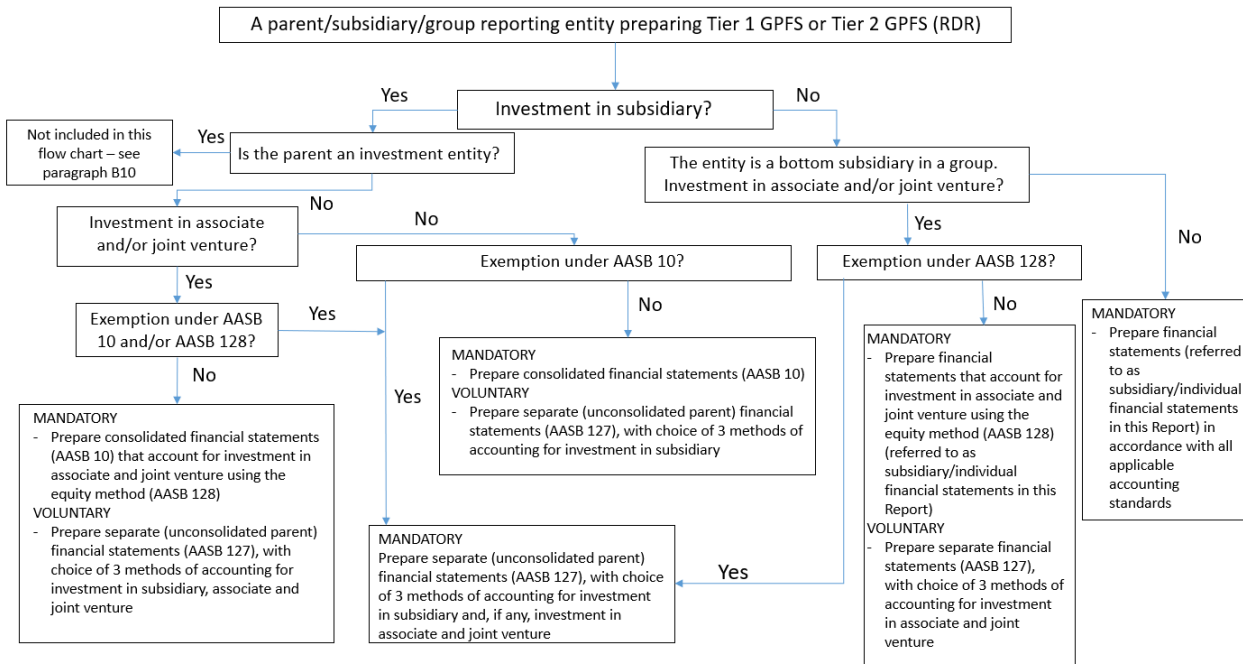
A parent/subsidiary/group reporting entity preparing Tier 1 GPFS or Tier 2 GPFS (RDR)

Yes

Investment in subsidiary?

No

Not included in this flow chart – see paragraph B10

Yes

Is the parent an investment entity?

The entity is a bottom subsidiary in a group. Investment in associate and/or joint venture?

No

Investment in associate and/or joint venture?

No

Yes

Exemption under AASB 10?

Exemption under AASB 128?

No

Yes

Exemption under AASB 10 and/or AASB 128?

Yes

No

No

MANDATORY
- Prepare financial statements (referred to as subsidiary/individual financial statements in this Report) in accordance with all applicable accounting standards

MANDATORY
- Prepare consolidated financial statements (AASB 10)
VOLUNTARY
- Prepare separate (unconsolidated parent) financial statements (AASB 127), with choice of 3 methods of accounting for investment in subsidiary

MANDATORY
- Prepare financial statements that account for investment in associate and joint venture using the equity method (AASB 128) (referred to as subsidiary/individual financial statements in this Report)
VOLUNTARY
- Prepare separate financial statements (AASB 127), with choice of 3 methods of accounting for investment in associate and joint venture

No

Yes

MANDATORY
- Prepare consolidated financial statements (AASB 10) that account for investment in associate and joint venture using the equity method (AASB 128)
VOLUNTARY
- Prepare separate (unconsolidated parent) financial statements (AASB 127), with choice of 3 methods of accounting for investment in subsidiary, associate and joint venture

MANDATORY
Prepare separate (unconsolidated parent) financial statements (AASB 127), with choice of 3 methods of accounting for investment in subsidiary and, if any, investment in associate and joint venture

Yes